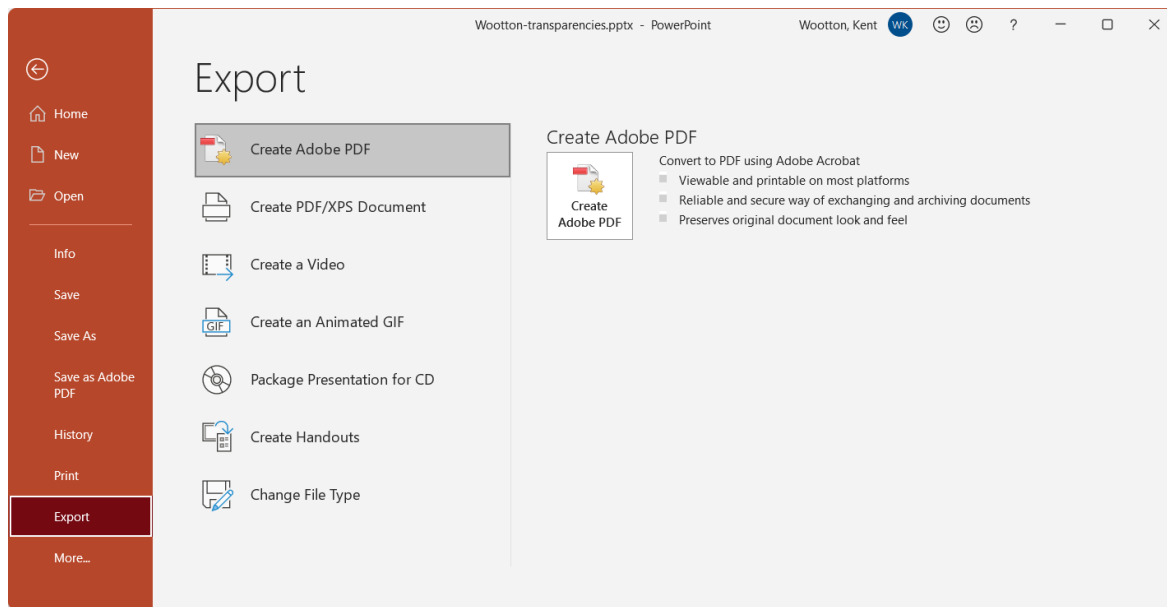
Wootton-transparencies.pptx - PowerPoint

Wootton, Kent WK ?

Home

New

Open

Info

Save

Save As

Save as Adobe PDF

History

Print

Export

More...

Export

Create Adobe PDF

Create PDF/XPS Document

Create a Video

GIF

Create an Animated GIF

Package Presentation for CD

Create Handouts

Change File Type

Create Adobe PDF

Create Adobe PDF

Convert to PDF using Adobe Acrobat

Viewable and printable on most platforms

Reliable and secure way of exchanging and archiving documents

Preserves original document look and feel